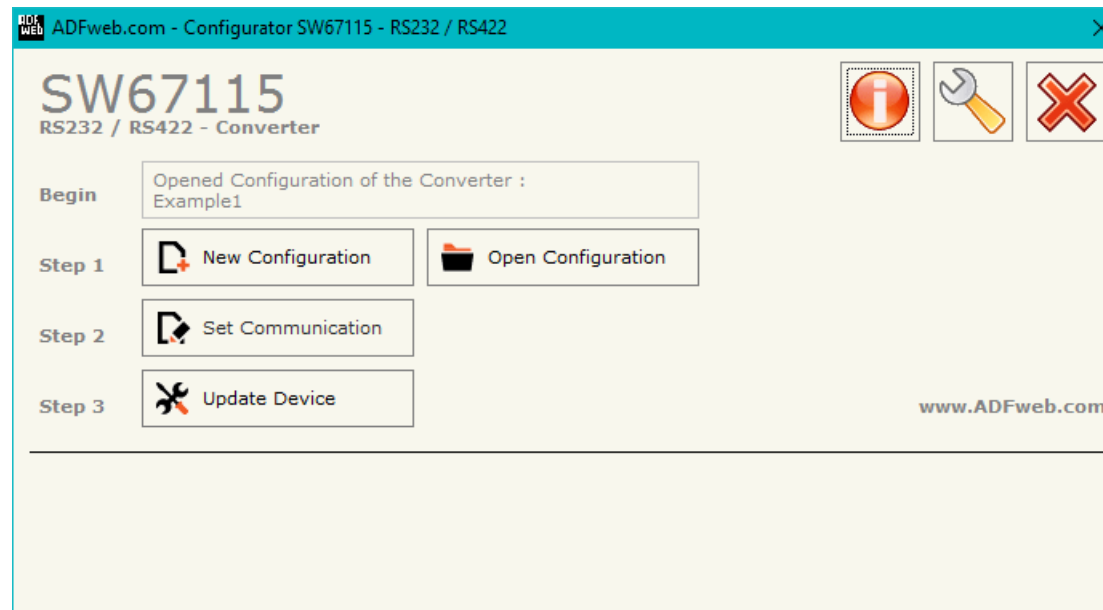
ADF web ADFweb.com - Configurator SW67115 - RS232 / RS422

SW67115
RS232 / RS422 - Converter

Begin
Opened Configuration of the Converter :
Example1

Step 1
New Configuration
Open Configuration

Step 2
Set Communication

Step 3
Update Device

www.ADFweb.com